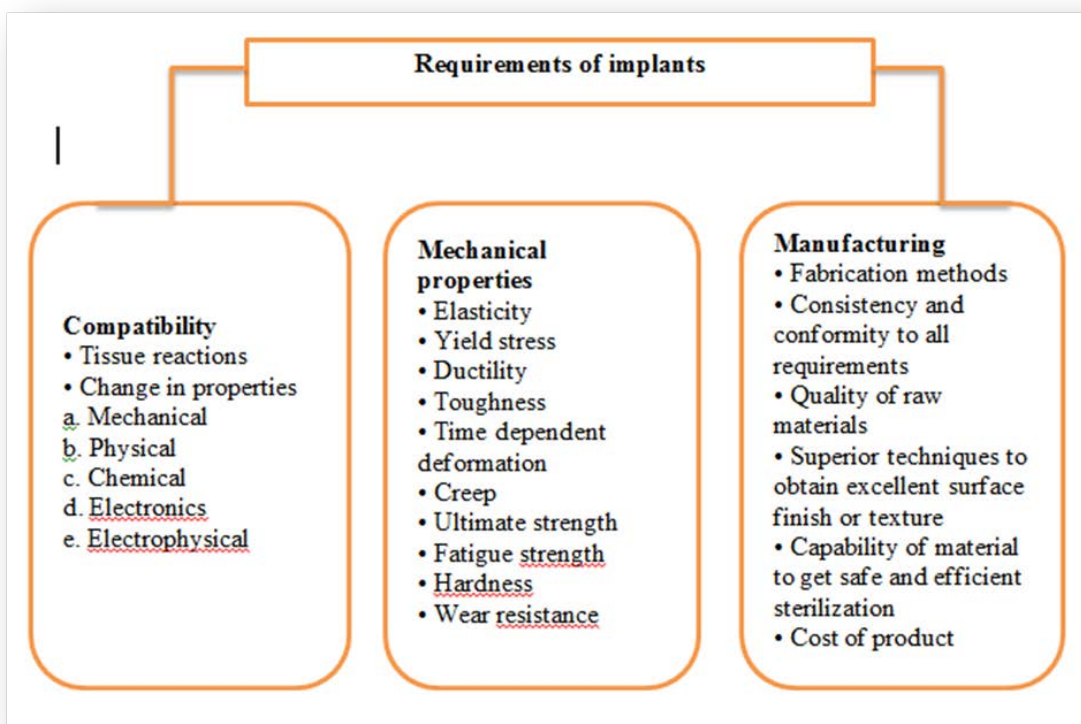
Requirements of implants

Compatibility
• Tissue reactions
• Change in properties
a. Mechanical
b. Physical
c. Chemical
d. Electronics
e. Electrophysical

Mechanical properties
• Elasticity
• Yield stress
• Ductility
• Toughness
• Time dependent deformation
• Creep
• Ultimate strength
• Fatigue strength
• Hardness
• Wear resistance

Manufacturing
• Fabrication methods
• Consistency and conformity to all requirements
• Quality of raw materials
• Superior techniques to obtain excellent surface finish or texture
• Capability of material to get safe and efficient sterilization
• Cost of product